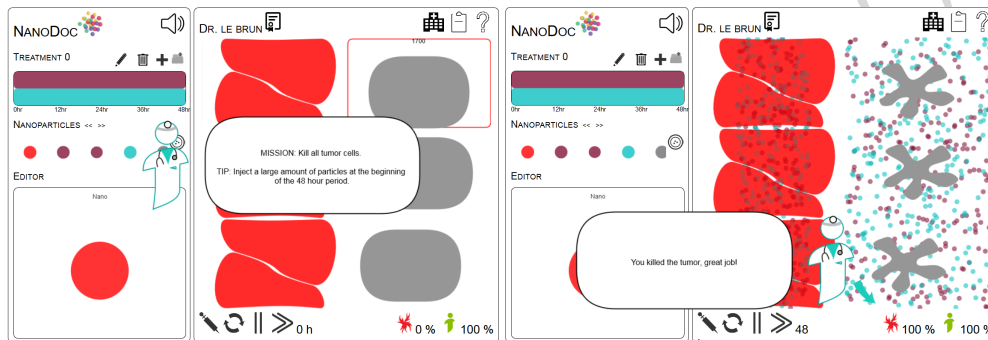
NanoDoc

Treatment 0

0hr 12hr 24hr 36hr 48hr

Nanoparticles << >>

Editor

Nano

Dr. le brun

1700

MISSION: Kill all tumor cells.

TIP: Inject a large amount of particles at the beginning of the 48 hour period.

0 h

0 %

100 %

NanoDoc

Treatment 0

0hr 12hr 24hr 36hr 48hr

Nanoparticles << >>

Editor

Nano

Dr. le brun

You killed the tumor, great job!

48

100 %

100 %